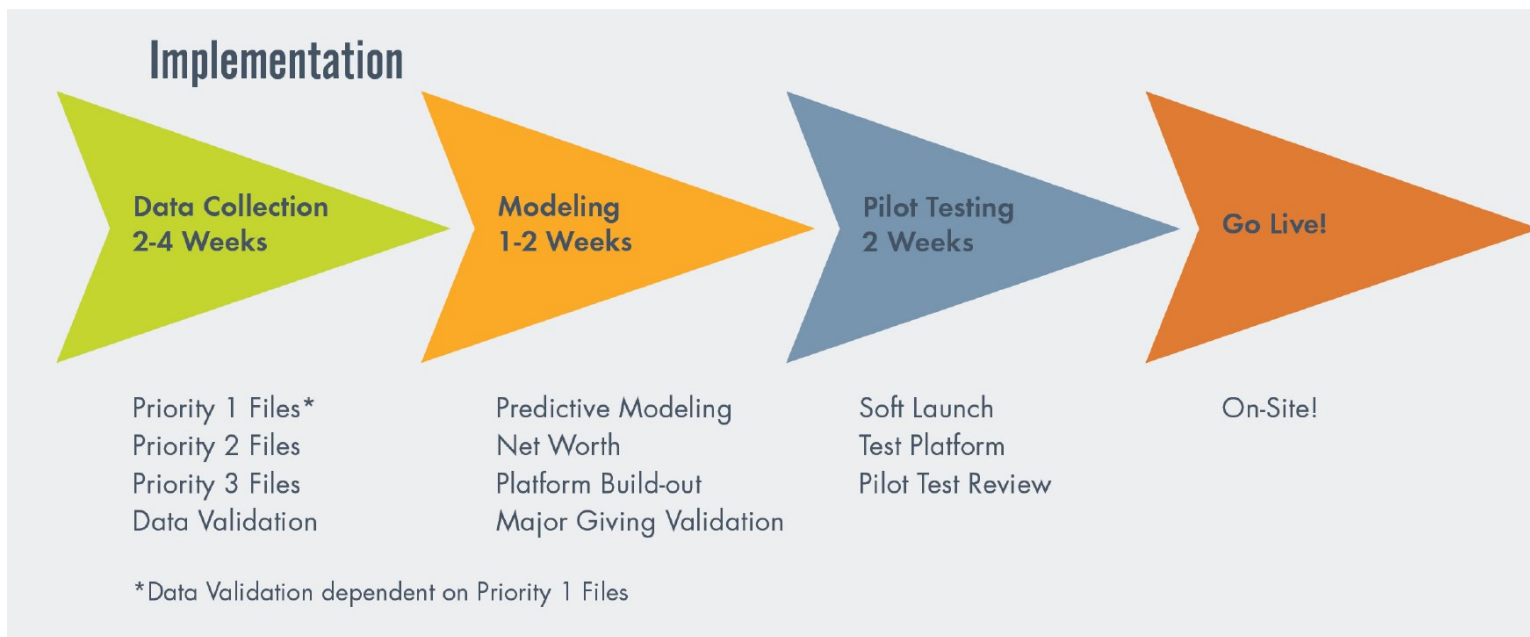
Implementation

Data Collection
2-4 Weeks

Modeling
1-2 Weeks

Pilot Testing
2 Weeks

Go Live!

Priority 1 Files*
Priority 2 Files
Priority 3 Files
Data Validation

Predictive Modeling
Net Worth
Platform Build-out
Major Giving Validation

Soft Launch
Test Platform
Pilot Test Review

On-Site!

*Data Validation dependent on Priority 1 Files